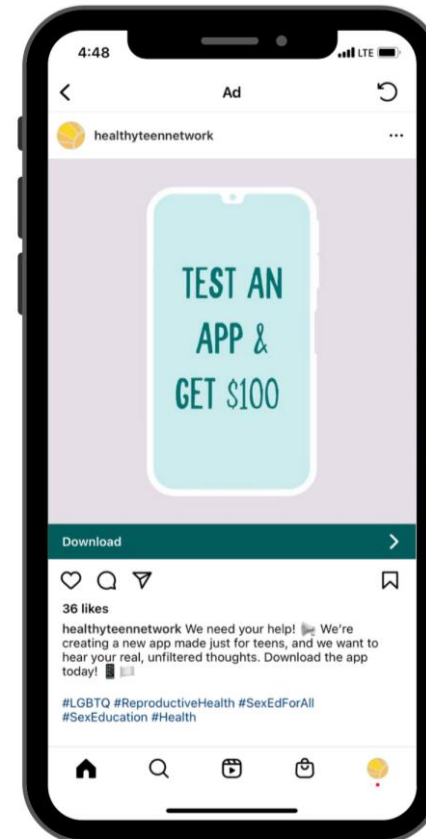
4:48

LTE

Ad

healthyteennetwork

...

TEST AN APP & GET $100

Download

36 likes

healthyteennetwork We need your help! We're creating a new app made just for teens, and we want to hear your real, unfiltered thoughts. Download the app today!

#LGBTQ #ReproductiveHealth #SexEdForAll #SexEducation #Health